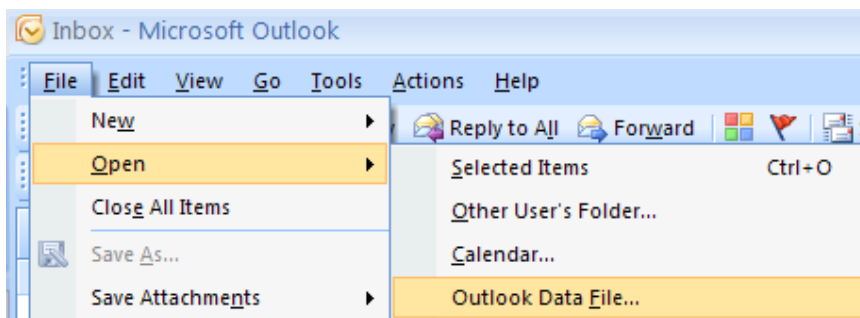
Inbox - Microsoft Outlook

File Edit View Go Tools Actions Help

New
Open
Close All Items
Save As...
Save Attachments

Reply to All Forward

Selected Items Ctrl+O
Other User's Folder...
Calendar...
Outlook Data File...